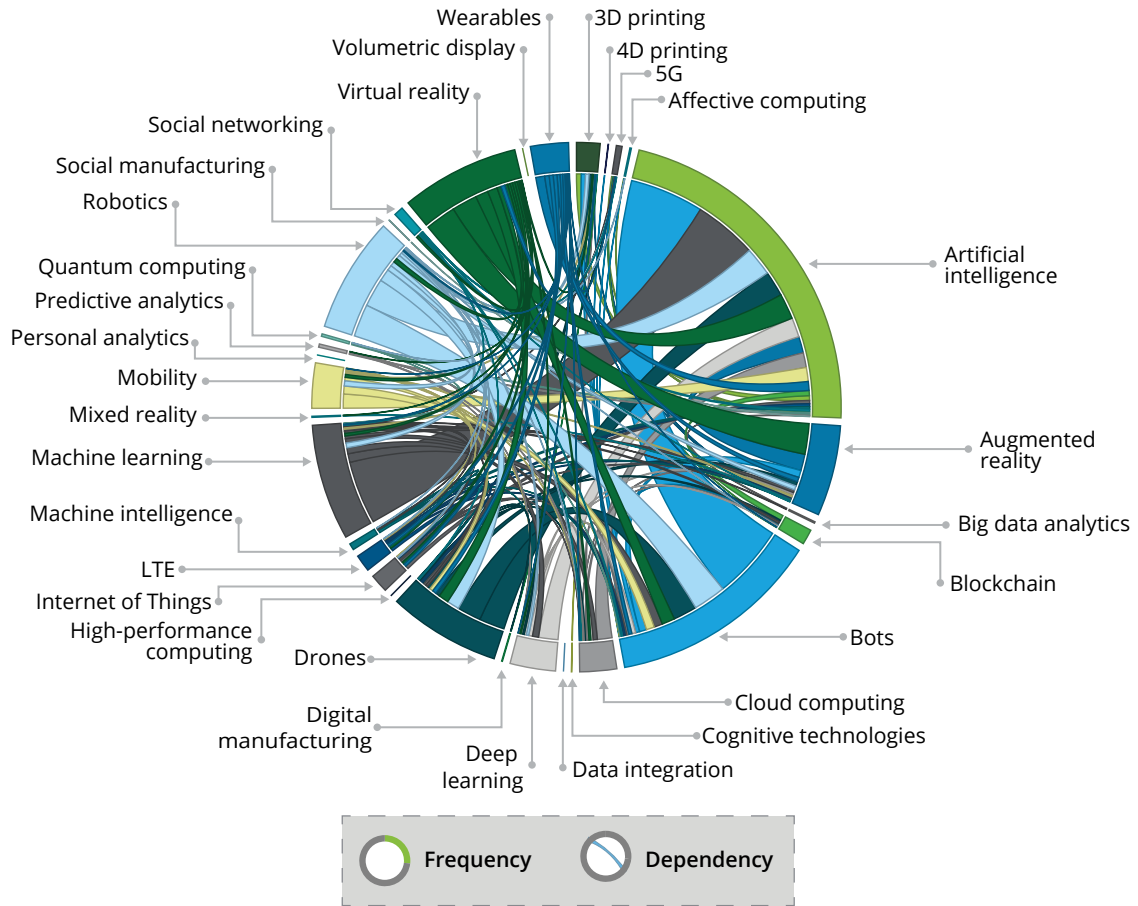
Wearables
3D printing
Volumetric display
4D printing
5G
Affective computing
Virtual reality
Social networking
Social manufacturing
Robotics
Artificial intelligence
Quantum computing
Predictive analytics
Personal analytics
Mobility
Mixed reality
Machine learning
Augmented reality
Machine intelligence
Big data analytics
LTE
Blockchain
Internet of Things
High-performance computing
Bots
Drones
Cloud computing
Digital manufacturing
Cognitive technologies
Deep learning
Data integration

Frequency
Dependency